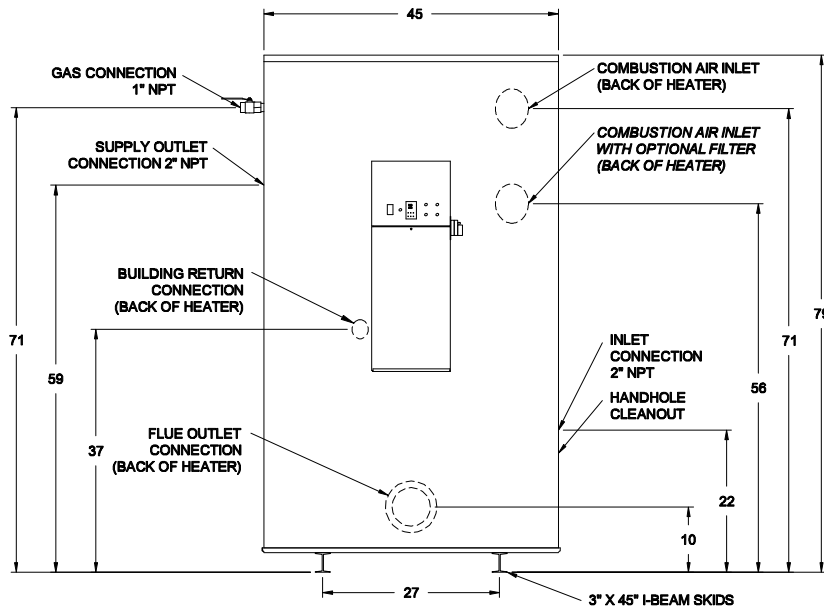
45

GAS CONNECTION
1" NPT

SUPPLY OUTLET
CONNECTION 2" NPT

COMBUSTION AIR INLET
(BACK OF HEATER)

COMBUSTION AIR INLET
WITH OPTIONAL FILTER
(BACK OF HEATER)

BUILDING RETURN
CONNECTION
(BACK OF HEATER)

INLET
CONNECTION
2" NPT

HANDHOLE
CLEANOUT

FLUE OUTLET
CONNECTION
(BACK OF HEATER)

71

59

37

71

79

56

22

10

27

3" X 45" I-BEAM SKIDS